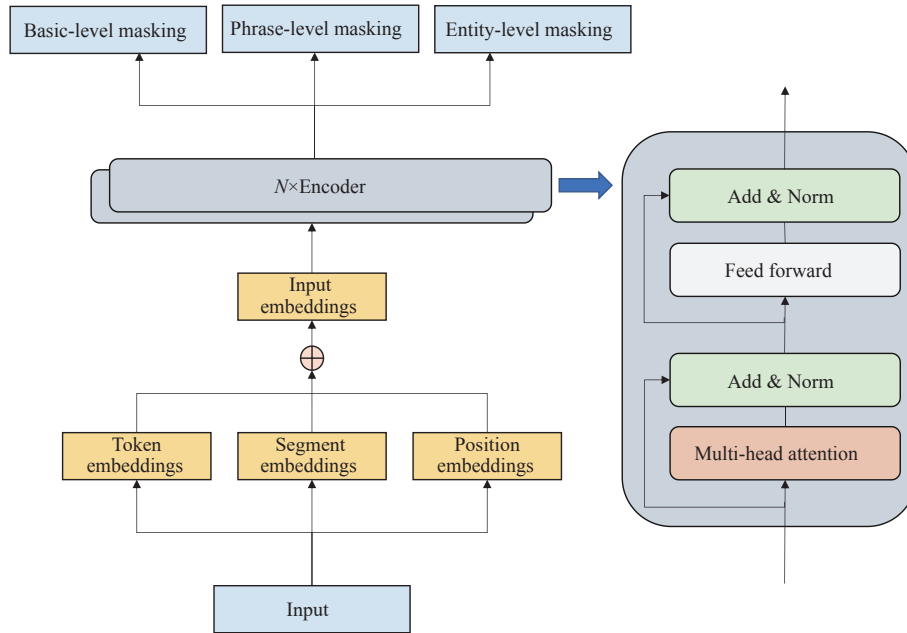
Basic-level masking

Phrase-level masking

Entity-level masking

$N$×Encoder

Input embeddings

Token embeddings

Segment embeddings

Position embeddings

Input

Add & Norm

Feed forward

Add & Norm

Multi-head attention